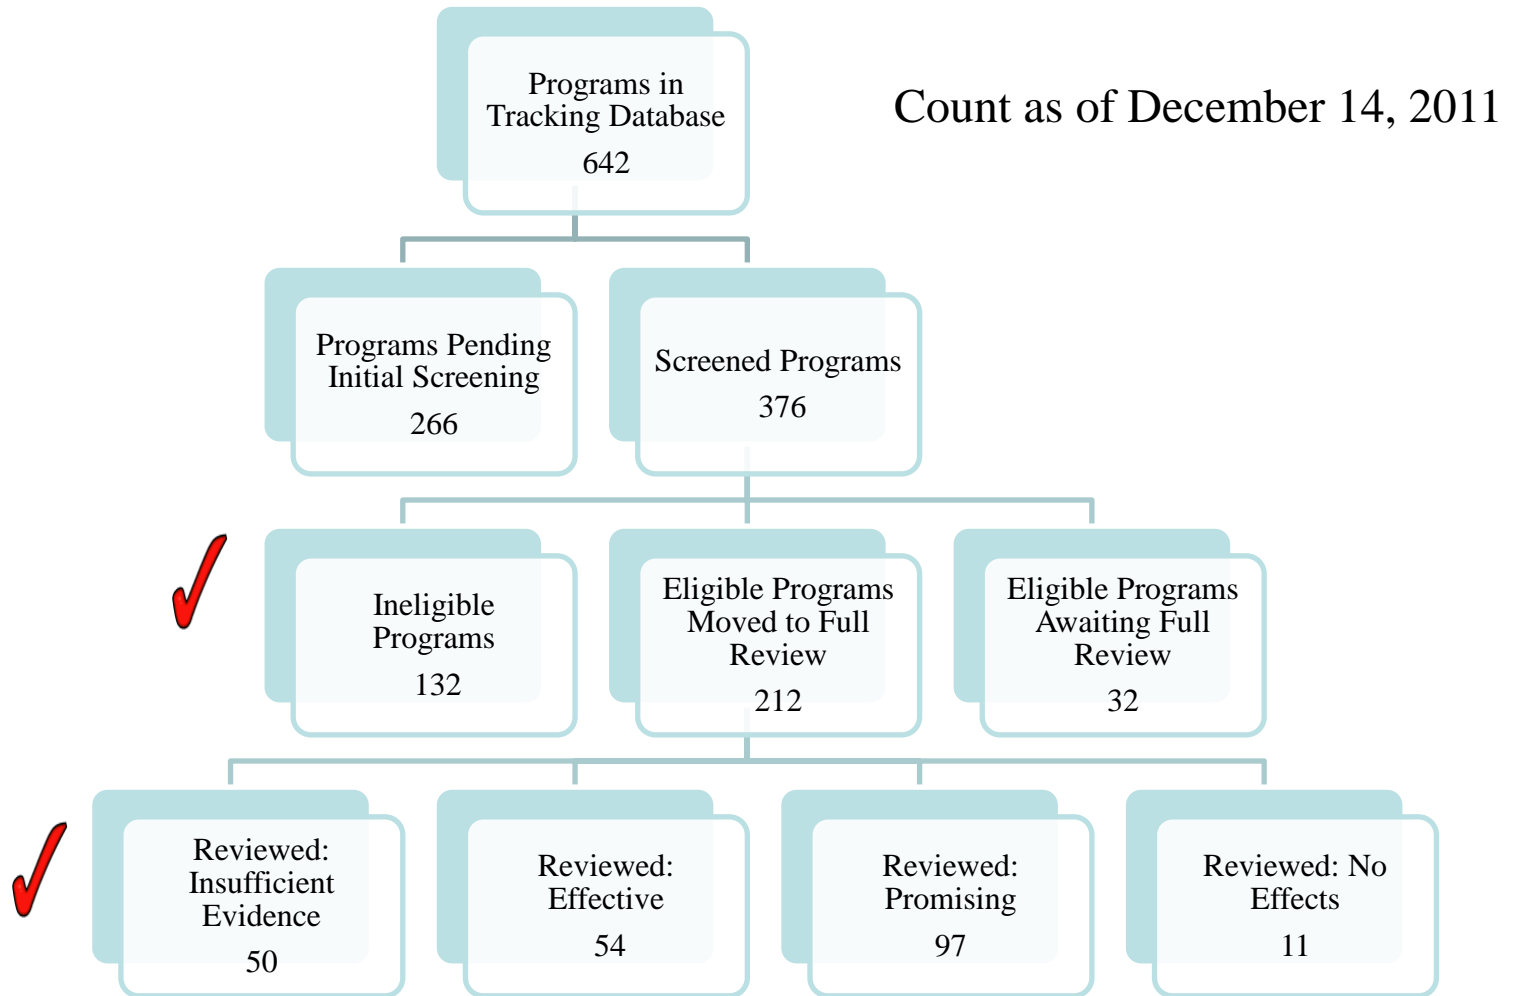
Programs in Tracking Database
642

Count as of December 14, 2011

Programs Pending Initial Screening
266

Screened Programs
376

Ineligible Programs
132

Eligible Programs Moved to Full Review
212

Eligible Programs Awaiting Full Review
32

Reviewed: Insufficient Evidence
50

Reviewed: Effective
54

Reviewed: Promising
97

Reviewed: No Effects
11